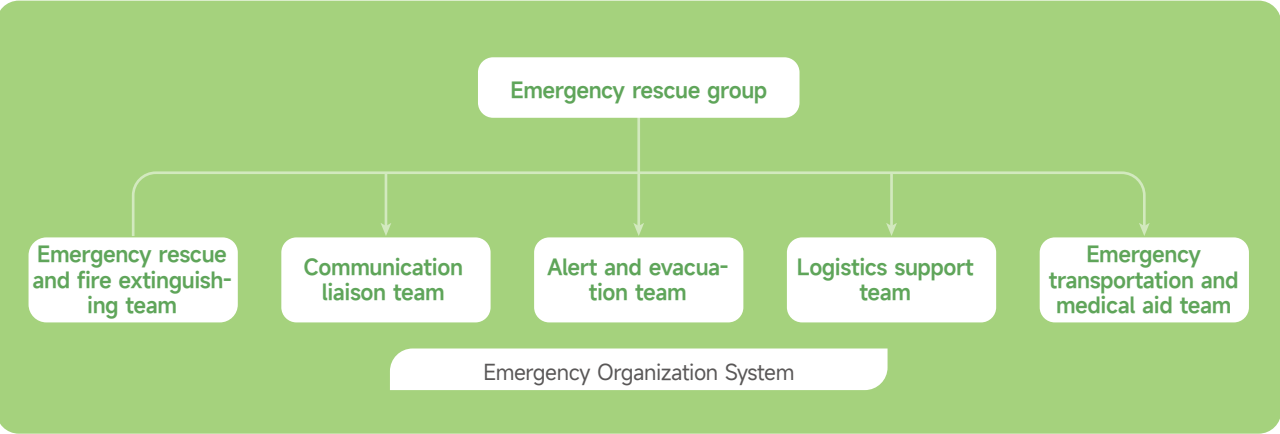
Emergency rescue group

Emergency rescue and fire extinguishing team

Communication liaison team

Alert and evacuation team

Logistics support team

Emergency transportation and medical aid team

Emergency Organization System